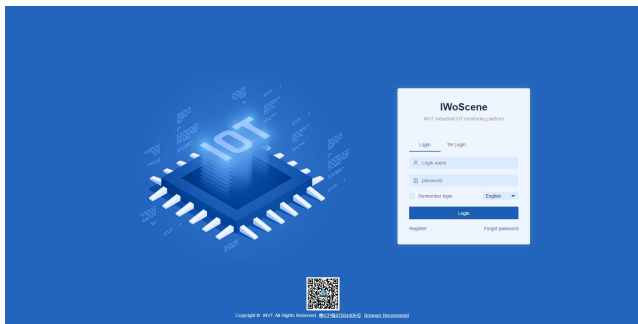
IOT

IWoScene

INVT industrial IOT monitoring platform

Login

Tel Login

Login name

password

Remember login

English

Login

Register

Forgot password

Copyright © INVT All Rights Reserved. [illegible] Browser Recommend